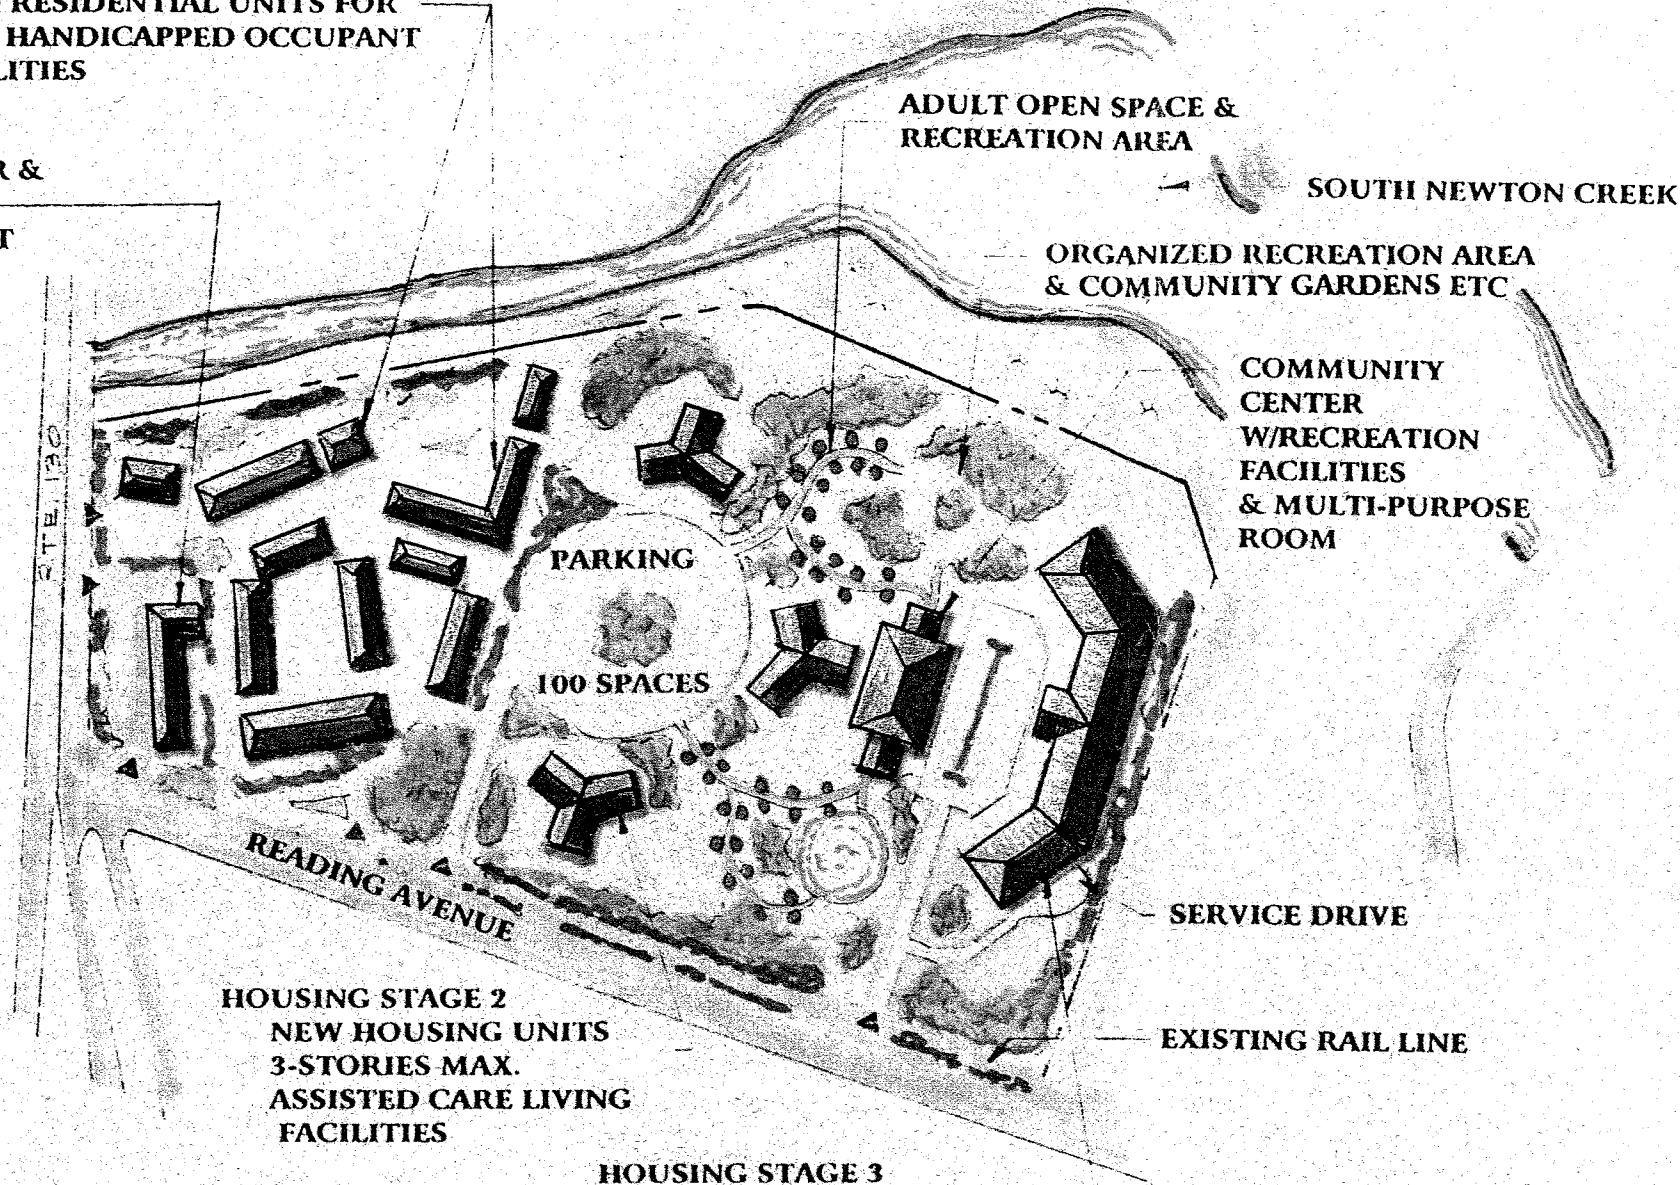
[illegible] RESIDENTIAL UNITS FOR
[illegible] HANDICAPPED OCCUPANT
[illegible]LITIES

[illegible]R &

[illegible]T

ADULT OPEN SPACE &
RECREATION AREA

SOUTH NEWTON CREEK

ORGANIZED RECREATION AREA
& COMMUNITY GARDENS ETC

COMMUNITY
CENTER
W/RECREATION
FACILITIES
& MULTI-PURPOSE
ROOM

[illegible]TE 130

PARKING

100 SPACES

READING AVENUE

SERVICE DRIVE

EXISTING RAIL LINE

HOUSING STAGE 2
NEW HOUSING UNITS
3-STORIES MAX.
ASSISTED CARE LIVING
FACILITIES

HOUSING STAGE 3